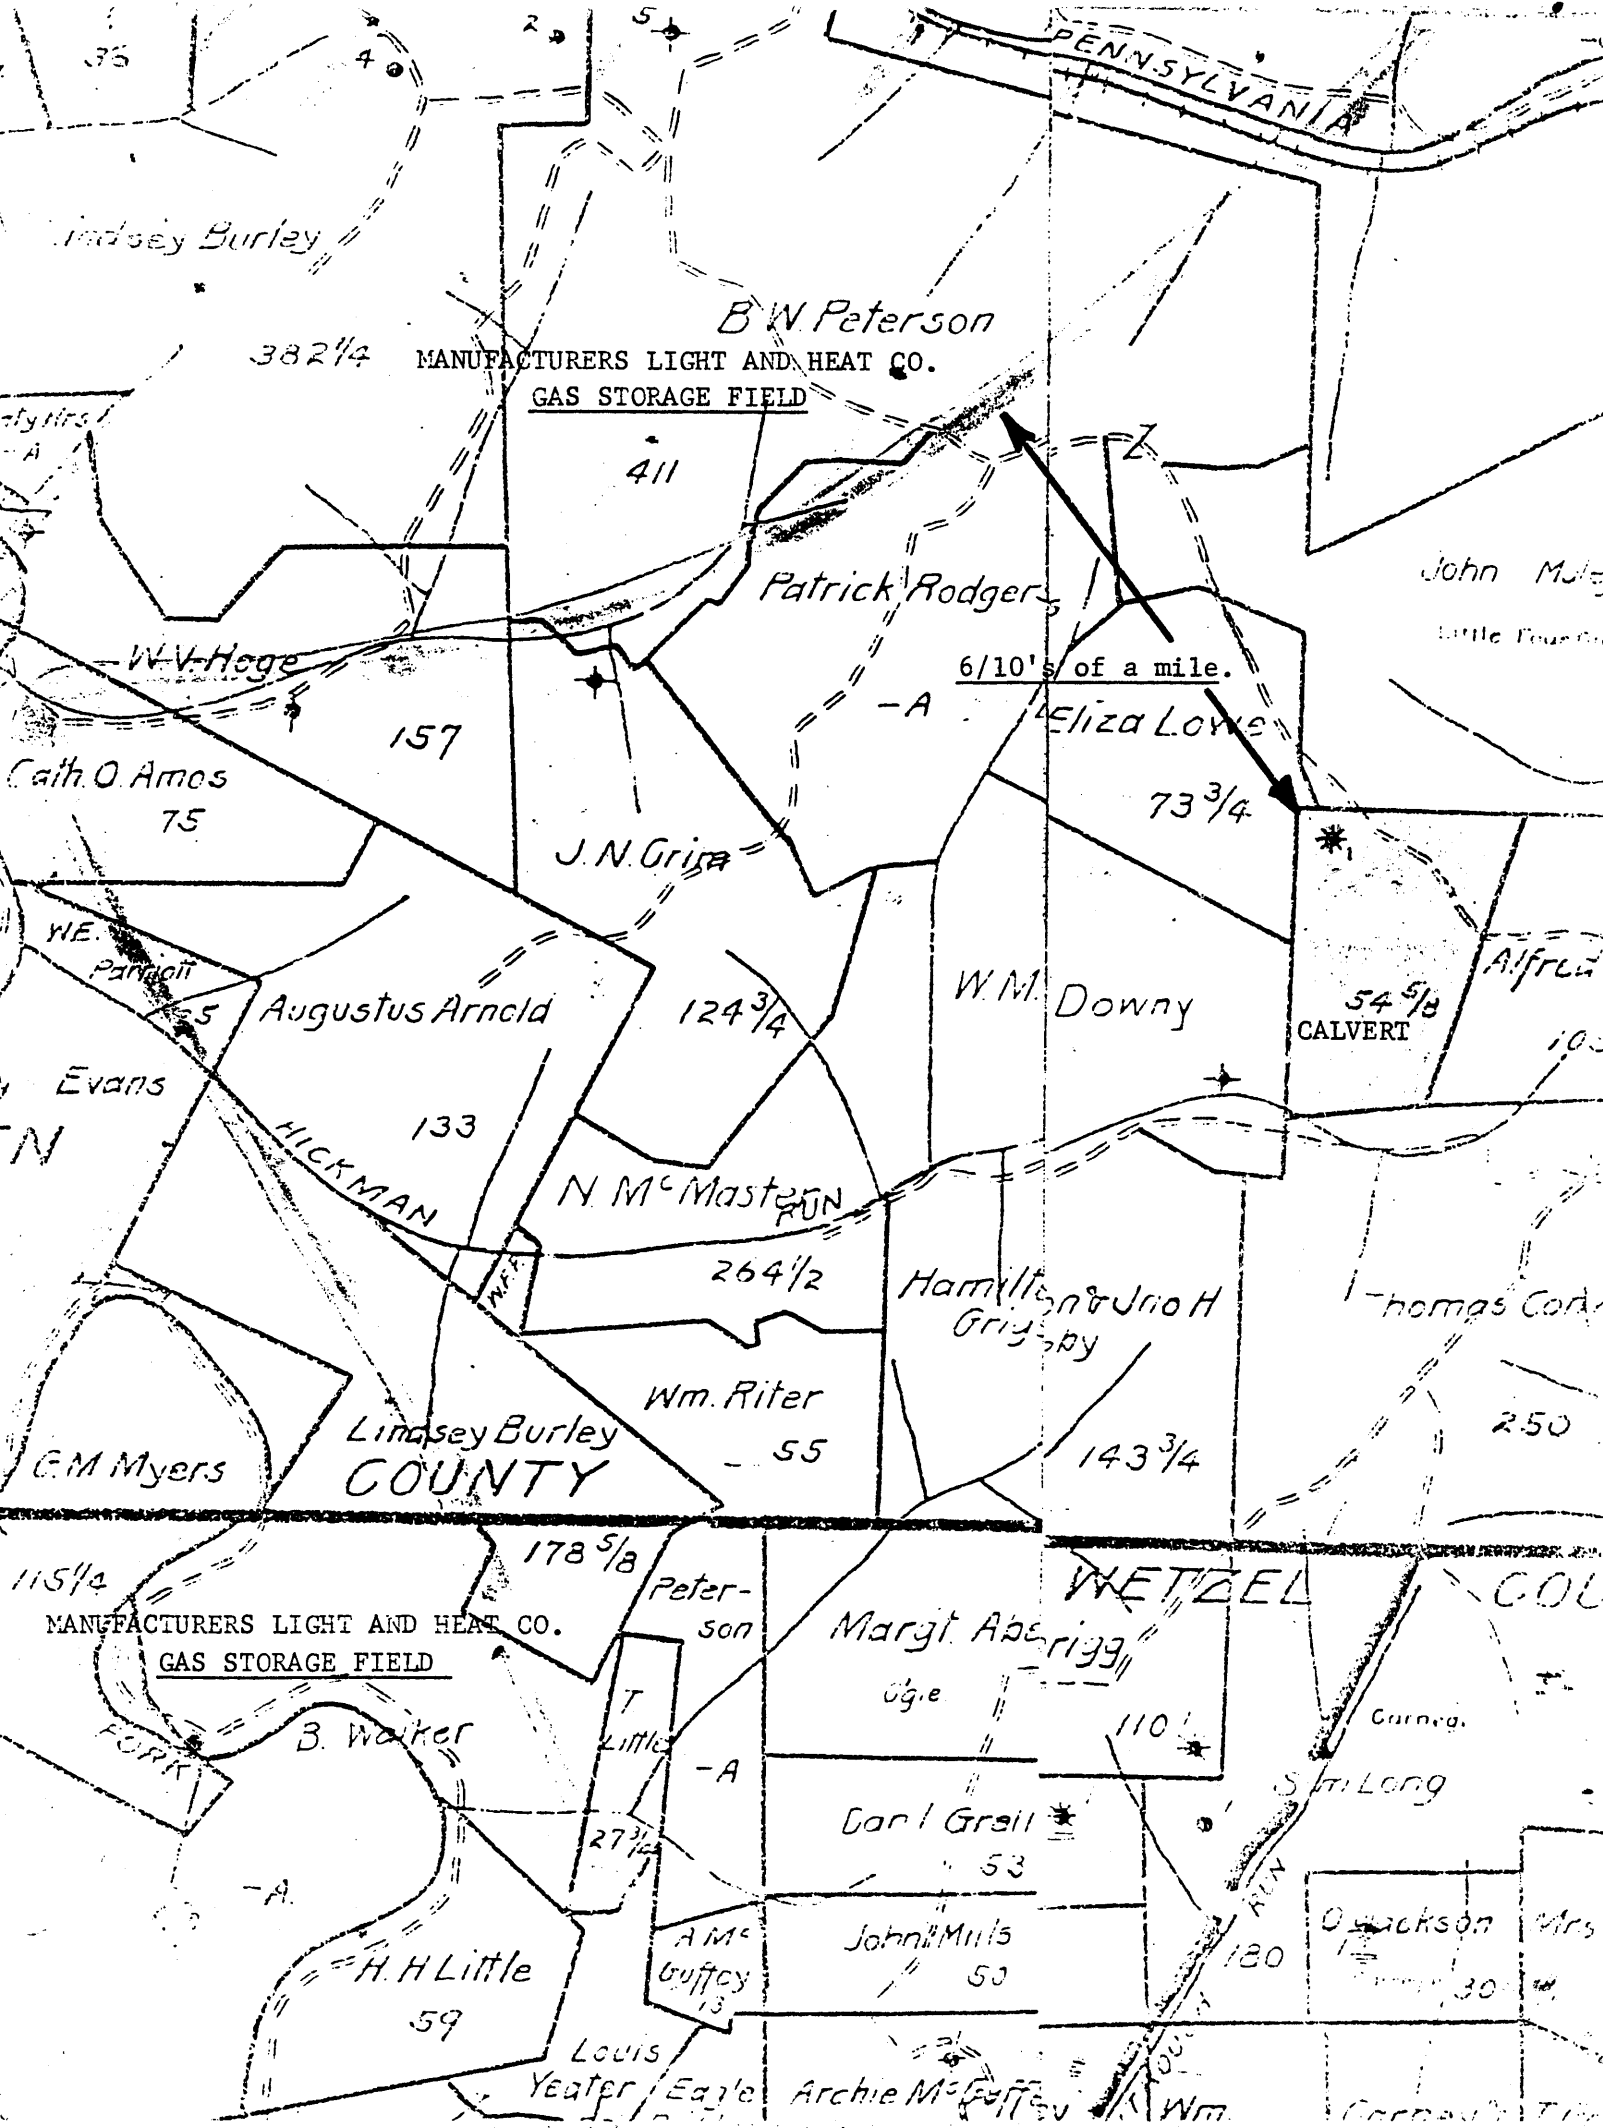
35
4
2
5
PENNSYLVANIA
Lindsey Burley
B.W. Peterson
382¼
MANUFACTURERS LIGHT AND HEAT CO.
GAS STORAGE FIELD
411
Z
John Mul
Little
Patrick Rodgers
W.V. Hoge
6/10's of a mile.
-A
Eliza Lowe
157
Cath. O. Amos
75
73¾
J.N. Grim
W.E. Parriott
W.M. Downy
Alfred
54⅝
CALVERT
Augustus Arnold
124¾
Evans
133
HICKMAN
N. McMaster
RUN
264½
Hamilton & Jno H Grigsby
Thomas Cork
Wm. Riter
55
250
Lindsey Burley
COUNTY
G.M. Myers
143¾
178⅝
115¼
Peterson
WETZEL
COU
MANUFACTURERS LIGHT AND HEAT CO.
GAS STORAGE FIELD
Margt. Aberigg
T Little
110
Corned
FORK
B. Walker
-A
Sam Long
Carl Grell
53
27½
-A
A Mc Guffey
13
John Mills
50
180
RUN
O. Jackson
Mrs
30
H.H. Little
59
Louis Yeater
Eagle
Archie McGuffey
Wm.